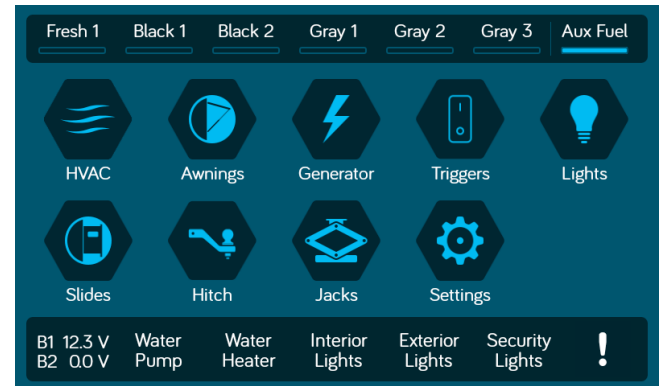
Fresh 1 Black 1 Black 2 Gray 1 Gray 2 Gray 3 Aux Fuel

HVAC Awnings Generator Triggers Lights

Slides Hitch Jacks Settings

B1 12.3 V
B2 0.0 V

Water Pump

Water Heater

Interior Lights

Exterior Lights

Security Lights

!